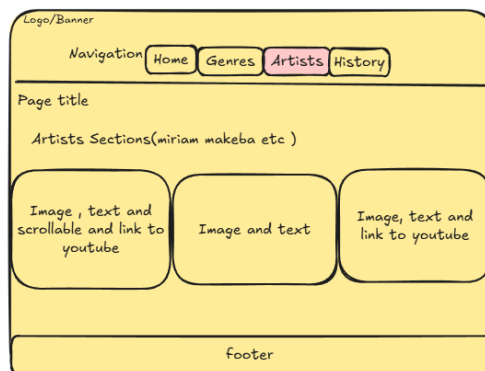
Logo/Banner

Navigation Home Genres Artists History

Page title

Artists Sections(miriam makeba etc )

Image , text and scrollable and link to youtube

Image and text

Image, text and link to youtube

footer